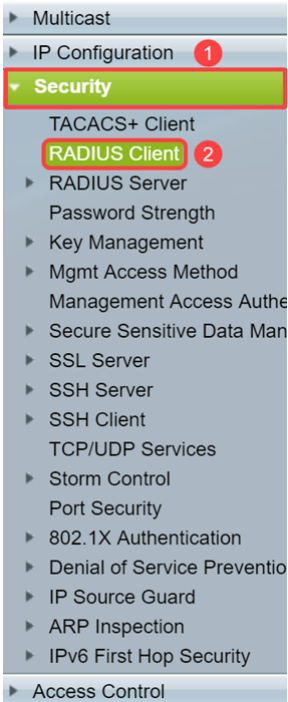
Multicast
IP Configuration 1
Security
TACACS+ Client
RADIUS Client 2
RADIUS Server
Password Strength
Key Management
Mgmt Access Method
Management Access Authe
Secure Sensitive Data Man
SSL Server
SSH Server
SSH Client
TCP/UDP Services
Storm Control
Port Security
802.1X Authentication
Denial of Service Preventio
IP Source Guard
ARP Inspection
IPv6 First Hop Security
Access Control